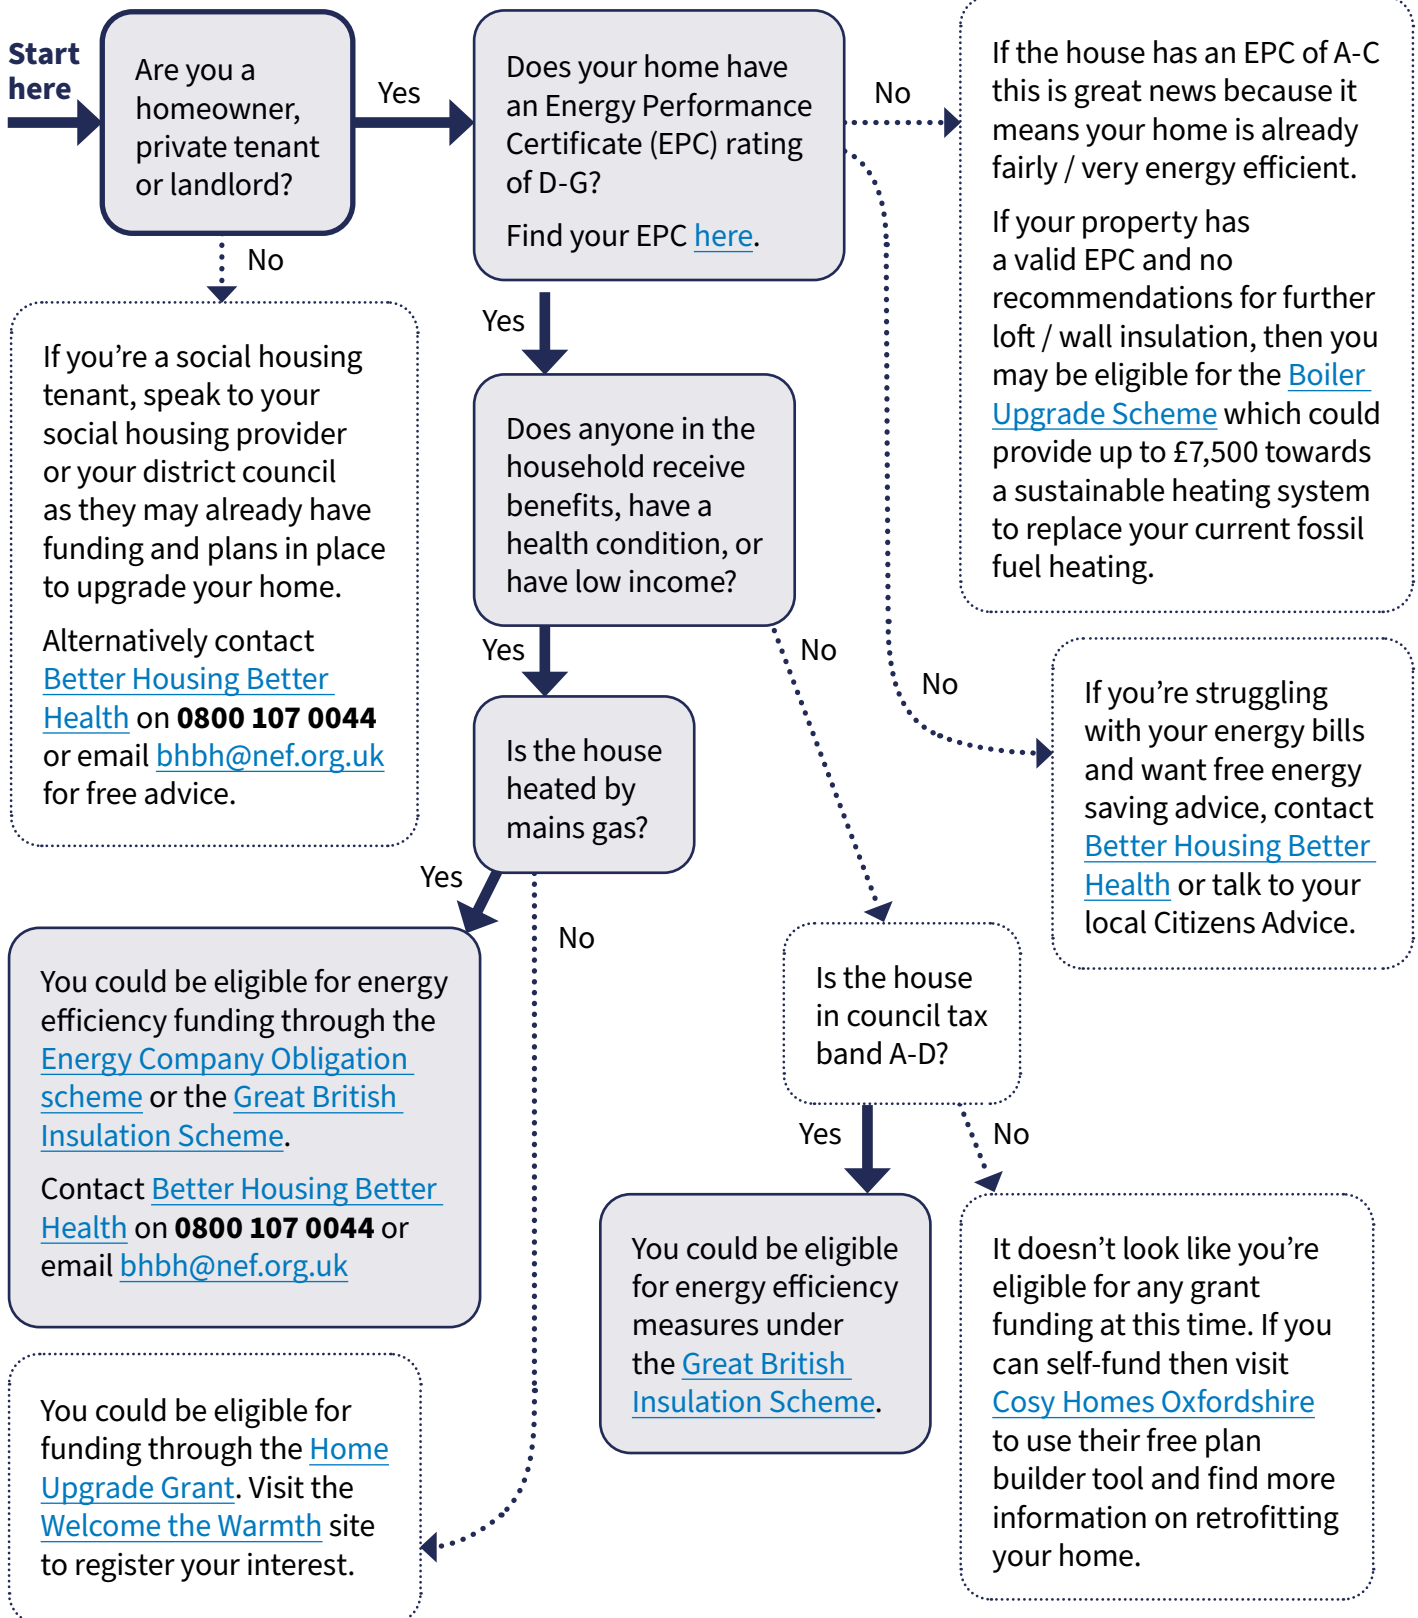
Start here

Are you a homeowner, private tenant or landlord?

Yes

No

Does your home have an Energy Performance Certificate (EPC) rating of D-G?

Find your EPC here.

No

If the house has an EPC of A-C this is great news because it means your home is already fairly / very energy efficient.

If your property has a valid EPC and no recommendations for further loft / wall insulation, then you may be eligible for the Boiler Upgrade Scheme which could provide up to £7,500 towards a sustainable heating system to replace your current fossil fuel heating.

If you're a social housing tenant, speak to your social housing provider or your district council as they may already have funding and plans in place to upgrade your home.

Alternatively contact Better Housing Better Health on 0800 107 0044 or email bhbh@nef.org.uk for free advice.

Yes

Does anyone in the household receive benefits, have a health condition, or have low income?

Yes

No

No

Is the house heated by mains gas?

If you're struggling with your energy bills and want free energy saving advice, contact Better Housing Better Health or talk to your local Citizens Advice.

Yes

No

You could be eligible for energy efficiency funding through the Energy Company Obligation scheme or the Great British Insulation Scheme.

Contact Better Housing Better Health on 0800 107 0044 or email bhbh@nef.org.uk

Is the house in council tax band A-D?

Yes

No

You could be eligible for energy efficiency measures under the Great British Insulation Scheme.

It doesn't look like you're eligible for any grant funding at this time. If you can self-fund then visit Cosy Homes Oxfordshire to use their free plan builder tool and find more information on retrofitting your home.

You could be eligible for funding through the Home Upgrade Grant. Visit the Welcome the Warmth site to register your interest.